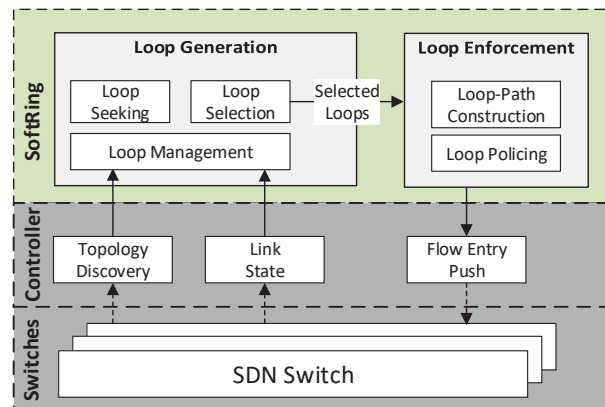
SoftRing

Loop Generation

Loop Seeking

Loop Selection

Loop Management

Selected Loops

Loop Enforcement

Loop-Path Construction

Loop Policing

Controller

Topology Discovery

Link State

Flow Entry Push

Switches

SDN Switch